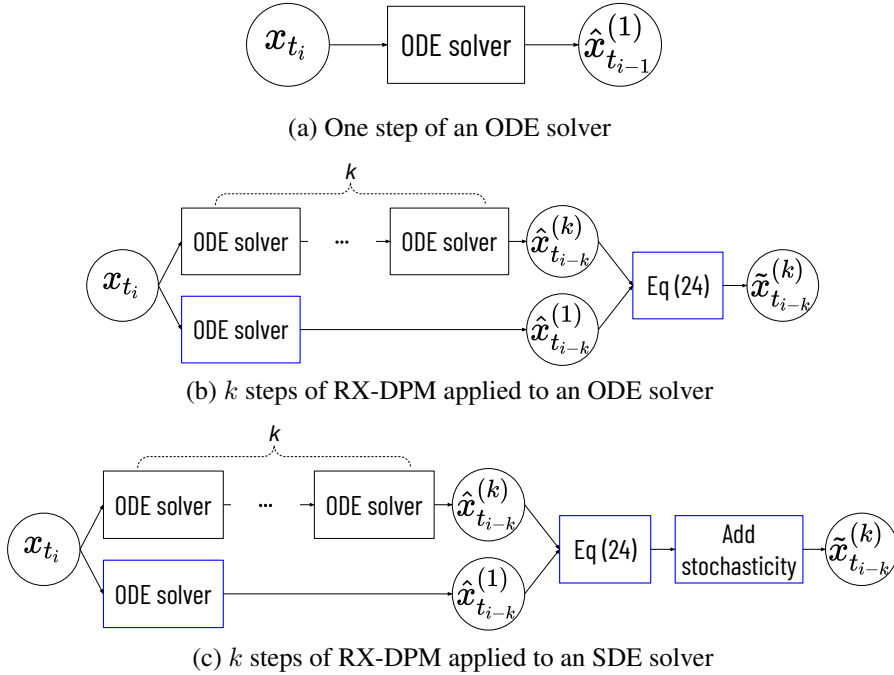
$\boldsymbol{x}_{t_i}$ ODE solver $\hat{\boldsymbol{x}}_{t_{i-1}}^{(1)}$

(a) One step of an ODE solver

$k$

$\boldsymbol{x}_{t_i}$ ODE solver ··· ODE solver $\hat{\boldsymbol{x}}_{t_{i-k}}^{(k)}$ Eq (24) $\tilde{\boldsymbol{x}}_{t_{i-k}}^{(k)}$

ODE solver $\hat{\boldsymbol{x}}_{t_{i-k}}^{(1)}$

(b) $k$ steps of RX-DPM applied to an ODE solver

$k$

$\boldsymbol{x}_{t_i}$ ODE solver ··· ODE solver $\hat{\boldsymbol{x}}_{t_{i-k}}^{(k)}$ Eq (24) Add stochasticity $\tilde{\boldsymbol{x}}_{t_{i-k}}^{(k)}$

ODE solver $\hat{\boldsymbol{x}}_{t_{i-k}}^{(1)}$

(c) $k$ steps of RX-DPM applied to an SDE solver